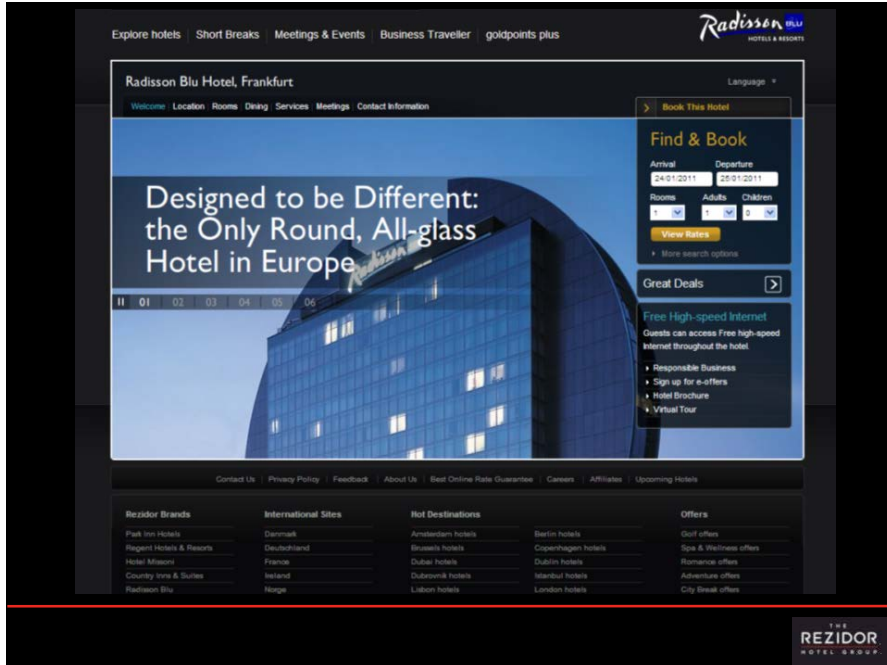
Explore hotels | Short Breaks | Meetings & Events | Business Traveller | goldpoints plus

Radisson BLU HOTELS & RESORTS

Radisson Blu Hotel, Frankfurt

Language

Welcome Location Rooms Dining Services Meetings Contact Information

Book This Hotel

Find & Book

Arrival 24/01/2011
Departure 25/01/2011

Rooms 1
Adults 1
Children 0

View Rates

More search options

Designed to be Different: the Only Round, All-glass Hotel in Europe

01 02 03 04 05 06

Great Deals

Free High-speed Internet

Guests can access Free high-speed internet throughout the hotel.

Responsible Business
Sign up for e-offers
Hotel Brochure
Virtual Tour

Contact Us | Privacy Policy | Feedback | About Us | Best Online Rate Guarantee | Careers | Affiliates | Upcoming Hotels

Rezidor Brands
Park Inn Hotels
Regent Hotels & Resorts
Hotel Missoni
Country Inns & Suites
Radisson Blu

International Sites
Danmark
Deutschland
France
Ireland
Norge

Hot Destinations
Amsterdam hotels
Brussels hotels
Dubai hotels
Dubrovnik hotels
Lisbon hotels
Berlin hotels
Copenhagen hotels
Dublin hotels
Istanbul hotels
London hotels

Offers
Golf offers
Spa & Wellness offers
Romance offers
Adventure offers
City Break offers

THE REZIDOR HOTEL GROUP